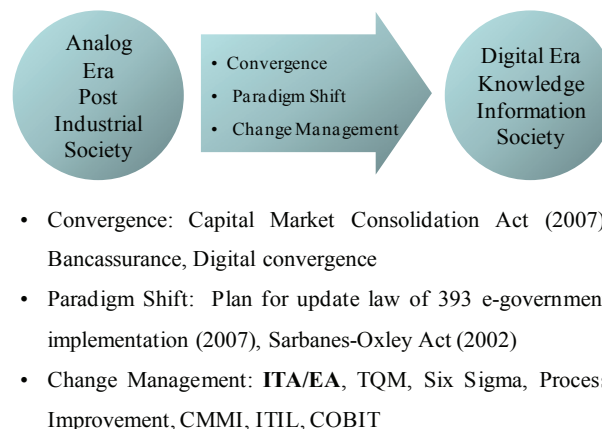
Analog Era Post Industrial Society

• Convergence
• Paradigm Shift
• Change Management

Digital Era Knowledge Information Society

• Convergence: Capital Market Consolidation Act (2007) Bancassurance, Digital convergence

• Paradigm Shift: Plan for update law of 393 e-governmen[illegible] implementation (2007), Sarbanes-Oxley Act (2002)

• Change Management: **ITA/EA**, TQM, Six Sigma, Proces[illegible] Improvement, CMMI, ITIL, COBIT